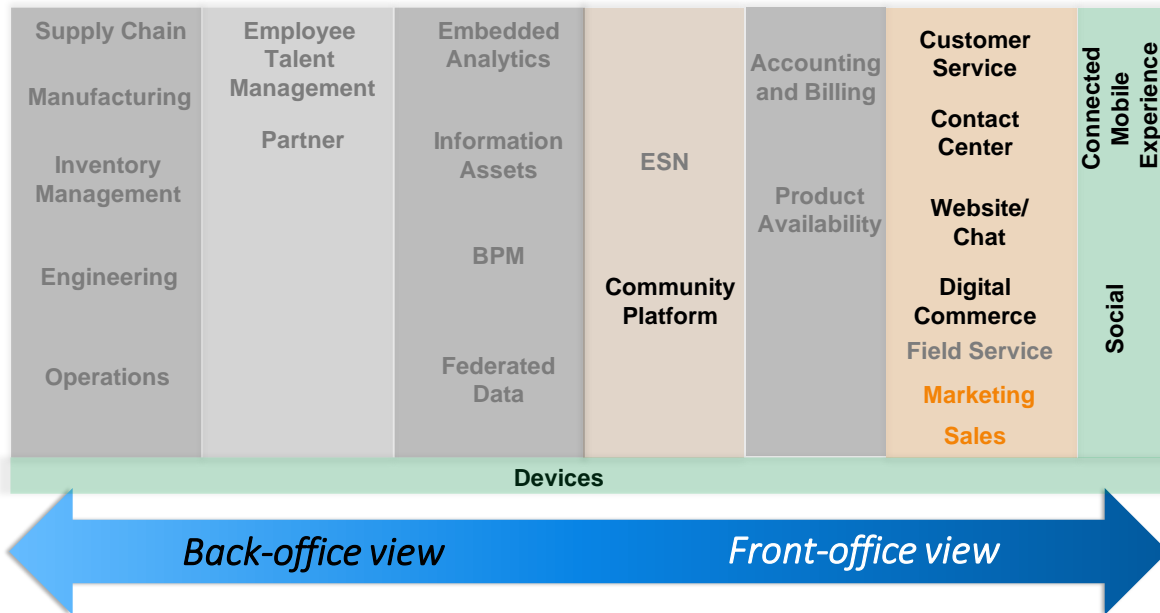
Supply Chain

Manufacturing

Inventory Management

Engineering

Operations

Employee Talent Management

Partner

Embedded Analytics

Information Assets

BPM

Federated Data

ESN

Community Platform

Accounting and Billing

Product Availability

Customer Service

Contact Center

Website/ Chat

Digital Commerce

Field Service

Marketing

Sales

Connected Mobile Experience

Social

Devices

Back-office view

Front-office view